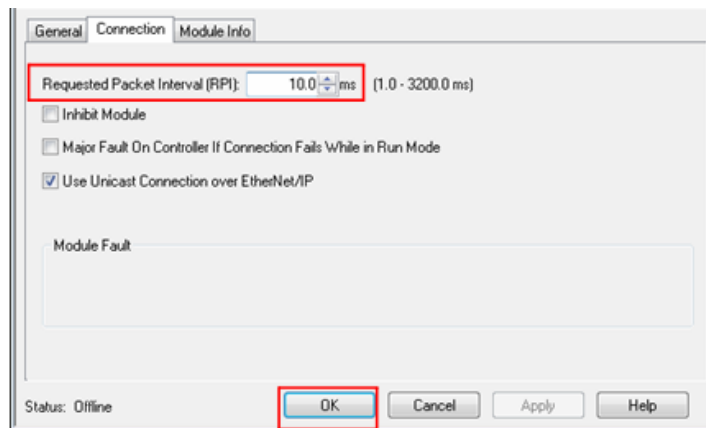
General Connection Module Info

Requested Packet Interval (RPI): 10.0 ms (1.0 - 3200.0 ms)

Inhibit Module

Major Fault On Controller If Connection Fails While in Run Mode

Use Unicast Connection over EtherNet/IP

Module Fault

Status: Offline

OK Cancel Apply Help